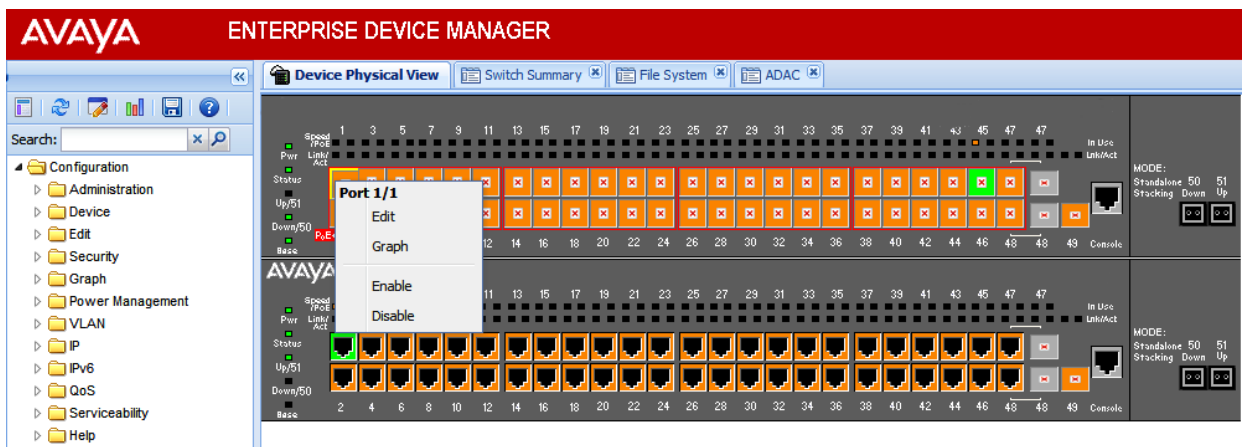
AVAYA ENTERPRISE DEVICE MANAGER

Search:

Configuration
Administration
Device
Edit
Security
Graph
Power Management
VLAN
IP
IPv6
QoS
Serviceability
Help

Device Physical View
Switch Summary
File System
ADAC

Speed /PoE
Link/ Act
Pwr
Status
Up/51
Down/50
Base
PoE

1 3 5 7 9 11 13 15 17 19 21 23 25 27 29 31 33 35 37 39 41 43 45 47 47
In Use
Lnk/Act
12 14 16 18 20 22 24 26 28 30 32 34 36 38 40 42 44 46 48 48 49 Console

MODE:
Standalone 50 51
Stacking Down Up

Port 1/1
Edit
Graph
Enable
Disable

AVAYA
Speed /PoE
Link/ Act
Pwr
Status
Up/51
Down/50
Base

11 13 15 17 19 21 23 25 27 29 31 33 35 37 39 41 43 45 47 47
In Use
Lnk/Act
2 4 6 8 10 12 14 16 18 20 22 24 26 28 30 32 34 36 38 40 42 44 46 48 48 49 Console

MODE:
Standalone 50 51
Stacking Down Up